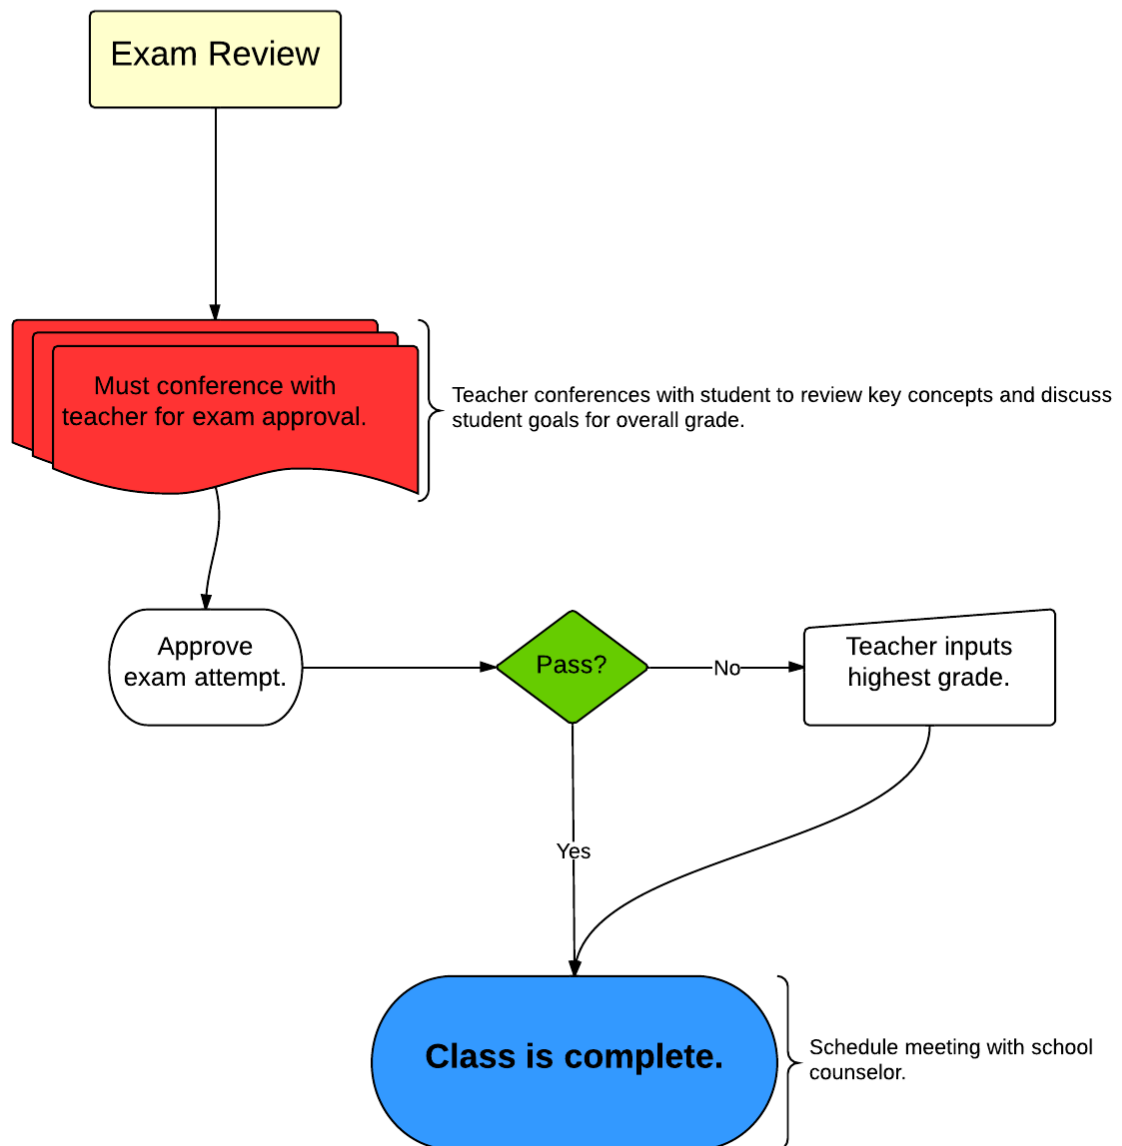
Exam Review

Must conference with teacher for exam approval.

Teacher conferences with student to review key concepts and discuss student goals for overall grade.

Approve exam attempt.

Pass?

No

Teacher inputs highest grade.

Yes

Class is complete.

Schedule meeting with school counselor.